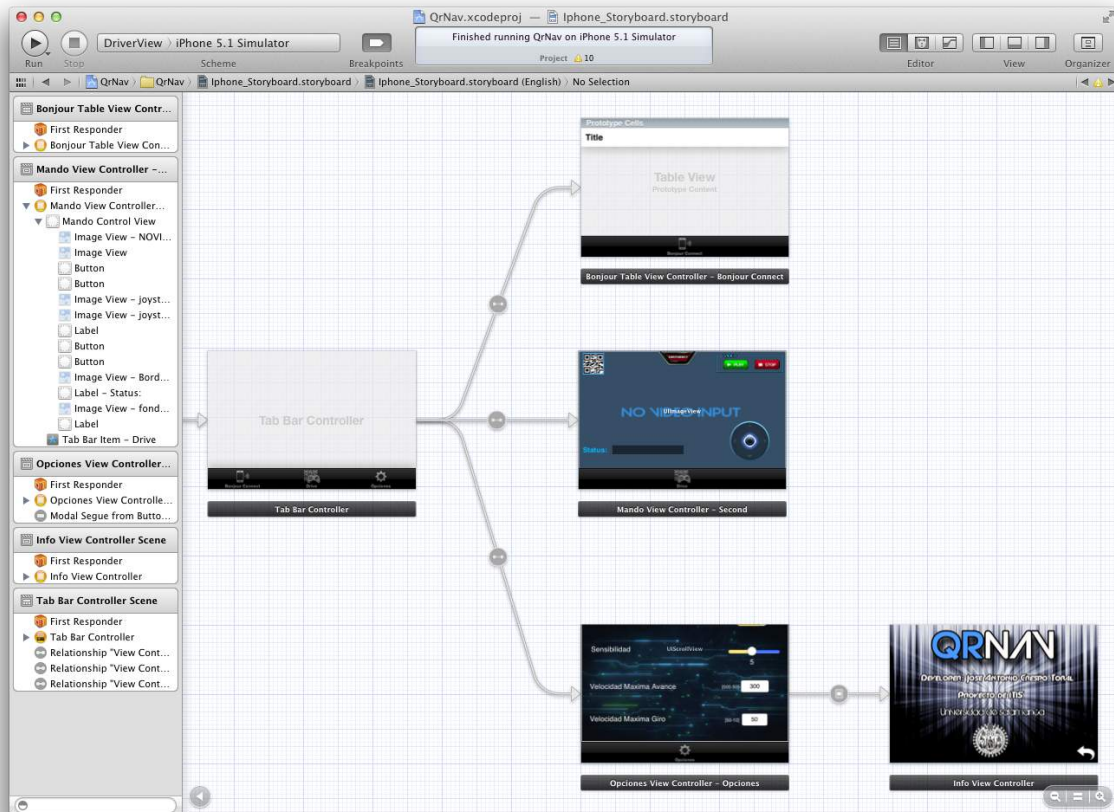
QrNav.xcodeproj — Iphone_Storyboard.storyboard

Run Stop DriverView 〉 iPhone 5.1 Simulator Scheme Breakpoints

Finished running QrNav on iPhone 5.1 Simulator
Project 10

Editor View Organizer

QrNav 〉 QrNav 〉 Iphone_Storyboard.storyboard 〉 Iphone_Storyboard.storyboard (English) 〉 No Selection

Bonjour Table View Contr...
First Responder
Bonjour Table View Con...
Mando View Controller -...
First Responder
Mando View Controller...
Mando Control View
Image View - NOVI...
Image View
Button
Button
Image View - joyst...
Image View - joyst...
Label
Button
Button
Image View - Bord...
Label - Status:
Image View - fond...
Label
Tab Bar Item - Drive
Opciones View Controller...
First Responder
Opciones View Controlle...
Modal Segue from Butto...
Info View Controller Scene
First Responder
Info View Controller
Tab Bar Controller Scene
First Responder
Tab Bar Controller
Relationship "View Cont...
Relationship "View Cont...
Relationship "View Cont...

Prototype Cells
Title
Table View
Prototype Content
Bonjour Connect
Bonjour Table View Controller - Bonjour Connect

Tab Bar Controller
Bonjour Connect Drive Opciones
Tab Bar Controller

PLAY STOP
NO VIDEO INPUT
UIImageView
Status:
Drive
Mando View Controller - Second

Sensibilidad UIScrollView 5
Velocidad Maxima Avance 300
Velocidad Maxima Giro 50
Opciones
Opciones View Controller - Opciones

QRNAV
Developer: Jose Antonio Crespo Toral
Proyecto de ITIS
Universidad de Salamanca
Info View Controller